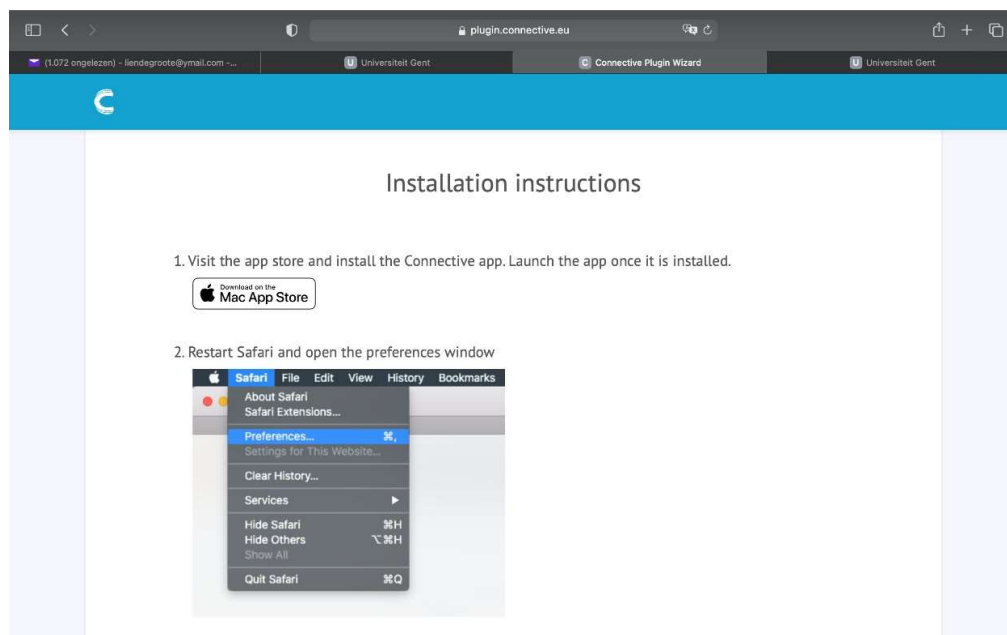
plugin.connective.eu

(1.072 ongelezen) - liendegroote@ymail.com -...
Universiteit Gent
Connective Plugin Wizard
Universiteit Gent

Installation instructions

1. Visit the app store and install the Connective app. Launch the app once it is installed.

Download on the Mac App Store

2. Restart Safari and open the preferences window

Safari File Edit View History Bookmarks
About Safari
Safari Extensions...
Preferences... ⌘,
Settings for This Website...
Clear History...
Services
Hide Safari ⌘H
Hide Others ⌥⌘H
Show All
Quit Safari ⌘Q